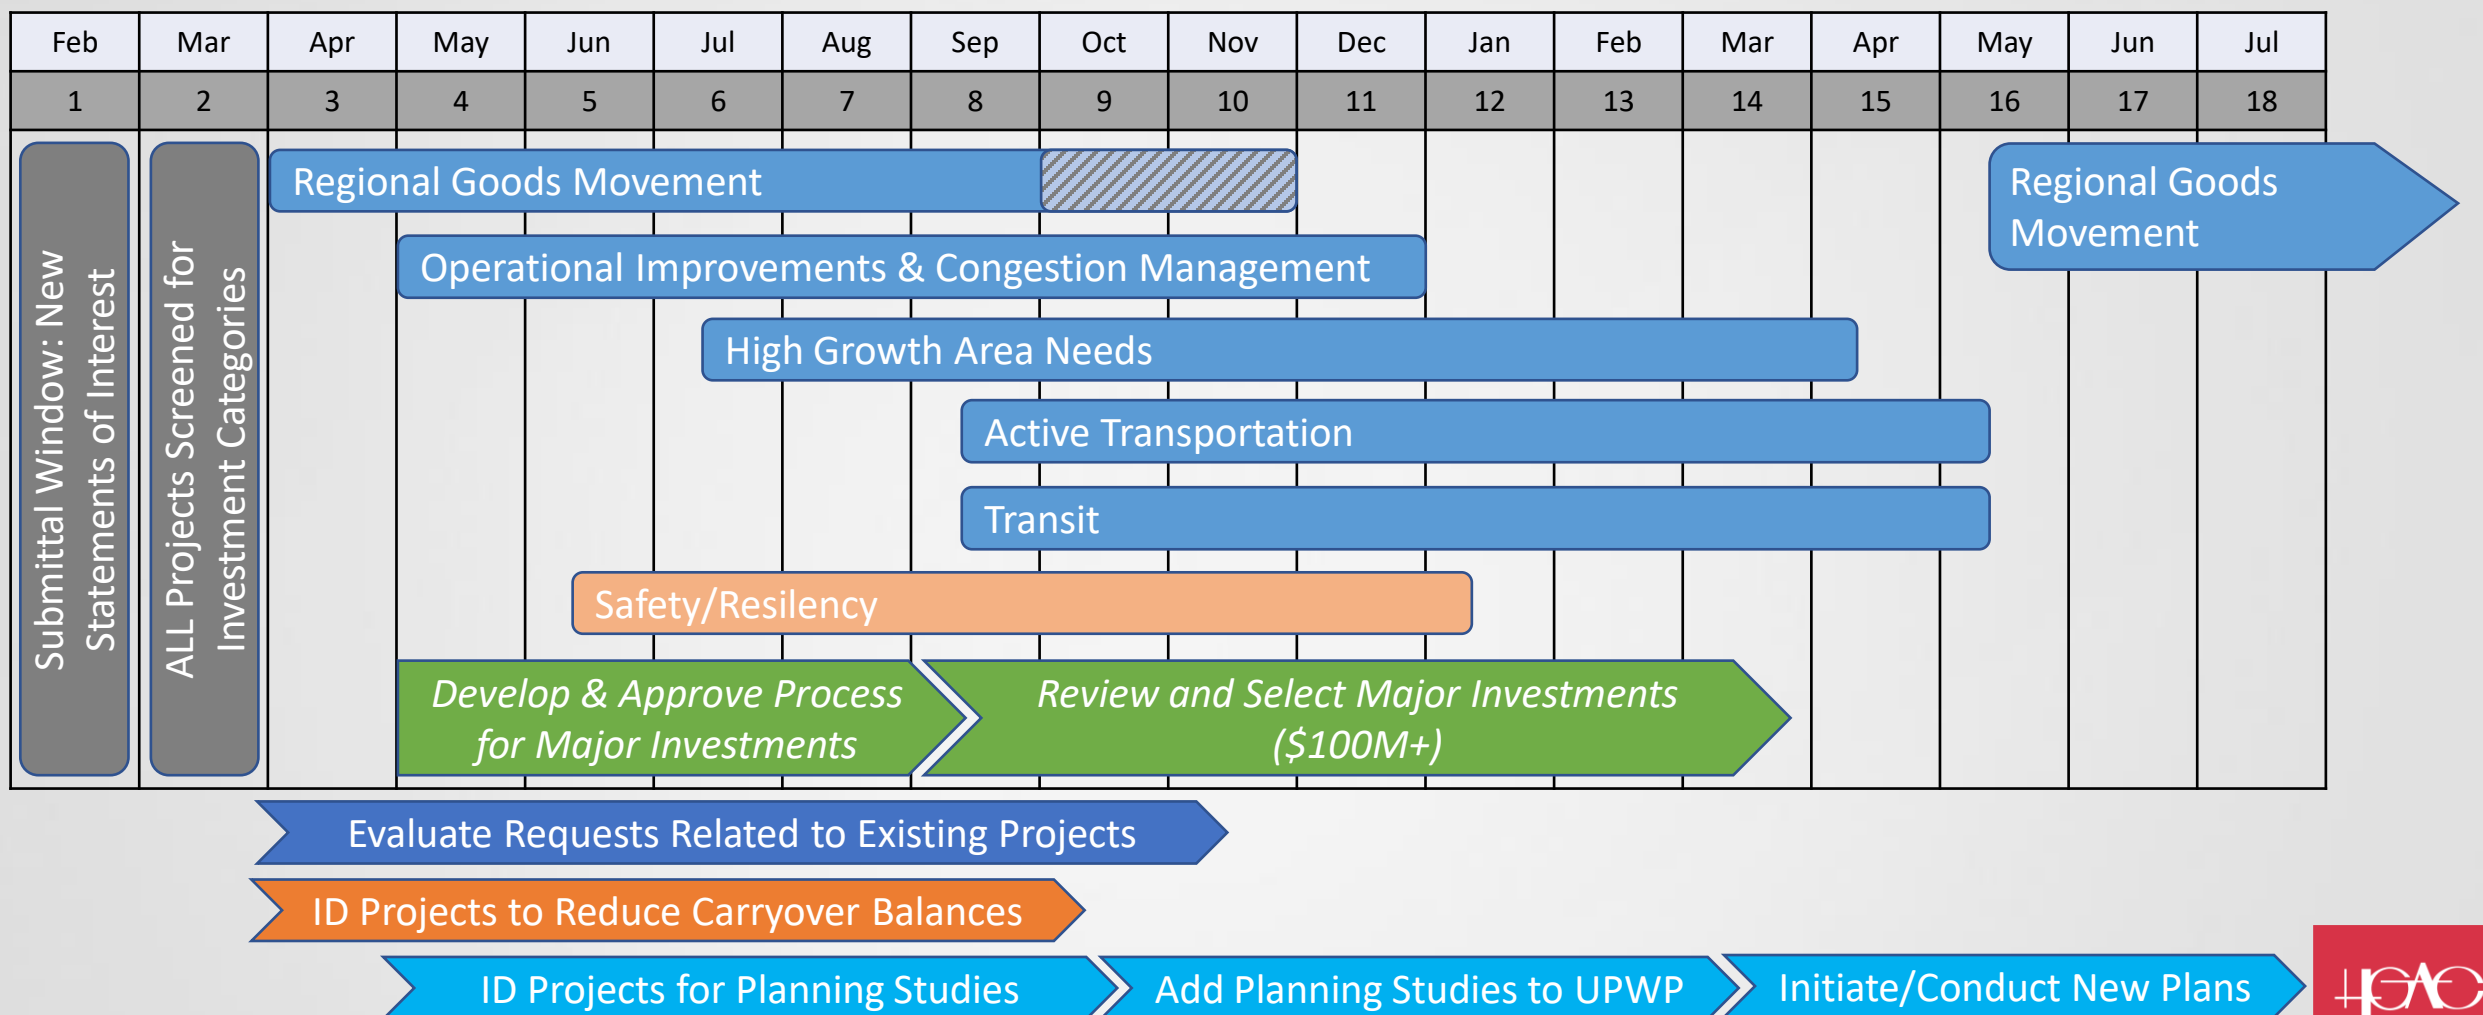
| Feb | Mar | Apr | May | Jun | Jul | Aug | Sep | Oct | Nov | Dec | Jan | Feb | Mar | Apr | May | Jun | Jul |
|---|---|---|---|---|---|---|---|---|---|---|---|---|---|---|---|---|---|
| 1 | 2 | 3 | 4 | 5 | 6 | 7 | 8 | 9 | 10 | 11 | 12 | 13 | 14 | 15 | 16 | 17 | 18 |

Submittal Window: New Statements of Interest

ALL Projects Screened for Investment Categories

Regional Goods Movement

Regional Goods Movement

Operational Improvements & Congestion Management

High Growth Area Needs

Active Transportation

Transit

Safety/Resiliency

Develop & Approve Process for Major Investments

Review and Select Major Investments ($100M+)

Evaluate Requests Related to Existing Projects

ID Projects to Reduce Carryover Balances

ID Projects for Planning Studies

Add Planning Studies to UPWP

Initiate/Conduct New Plans

H-GAC